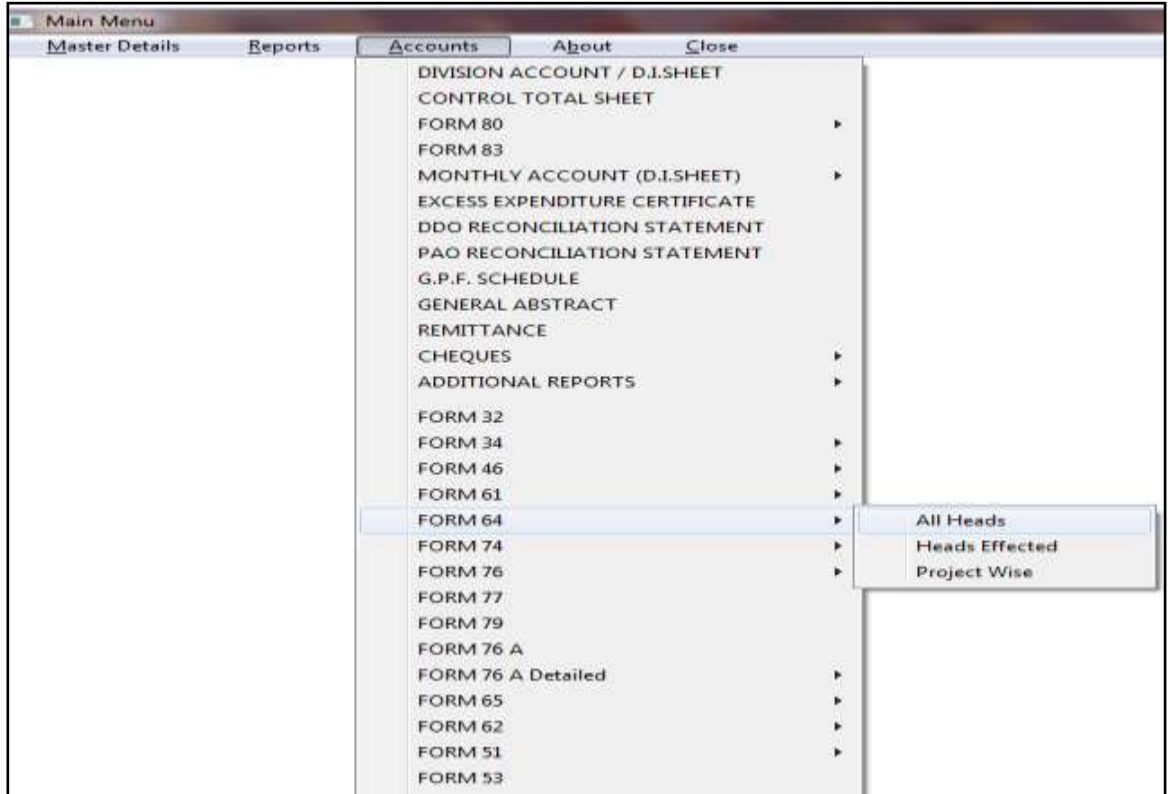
Main Menu

Master Details Reports Accounts About Close

DIVISION ACCOUNT / D.I.SHEET
CONTROL TOTAL SHEET
FORM 80
FORM 83
MONTHLY ACCOUNT (D.I.SHEET)
EXCESS EXPENDITURE CERTIFICATE
DDO RECONCILIATION STATEMENT
PAO RECONCILIATION STATEMENT
G.P.F. SCHEDULE
GENERAL ABSTRACT
REMITTANCE
CHEQUES
ADDITIONAL REPORTS
FORM 32
FORM 34
FORM 46
FORM 61
FORM 64
FORM 74
FORM 76
FORM 77
FORM 79
FORM 76 A
FORM 76 A Detailed
FORM 65
FORM 62
FORM 51
FORM 53

All Heads
Heads Effected
Project Wise